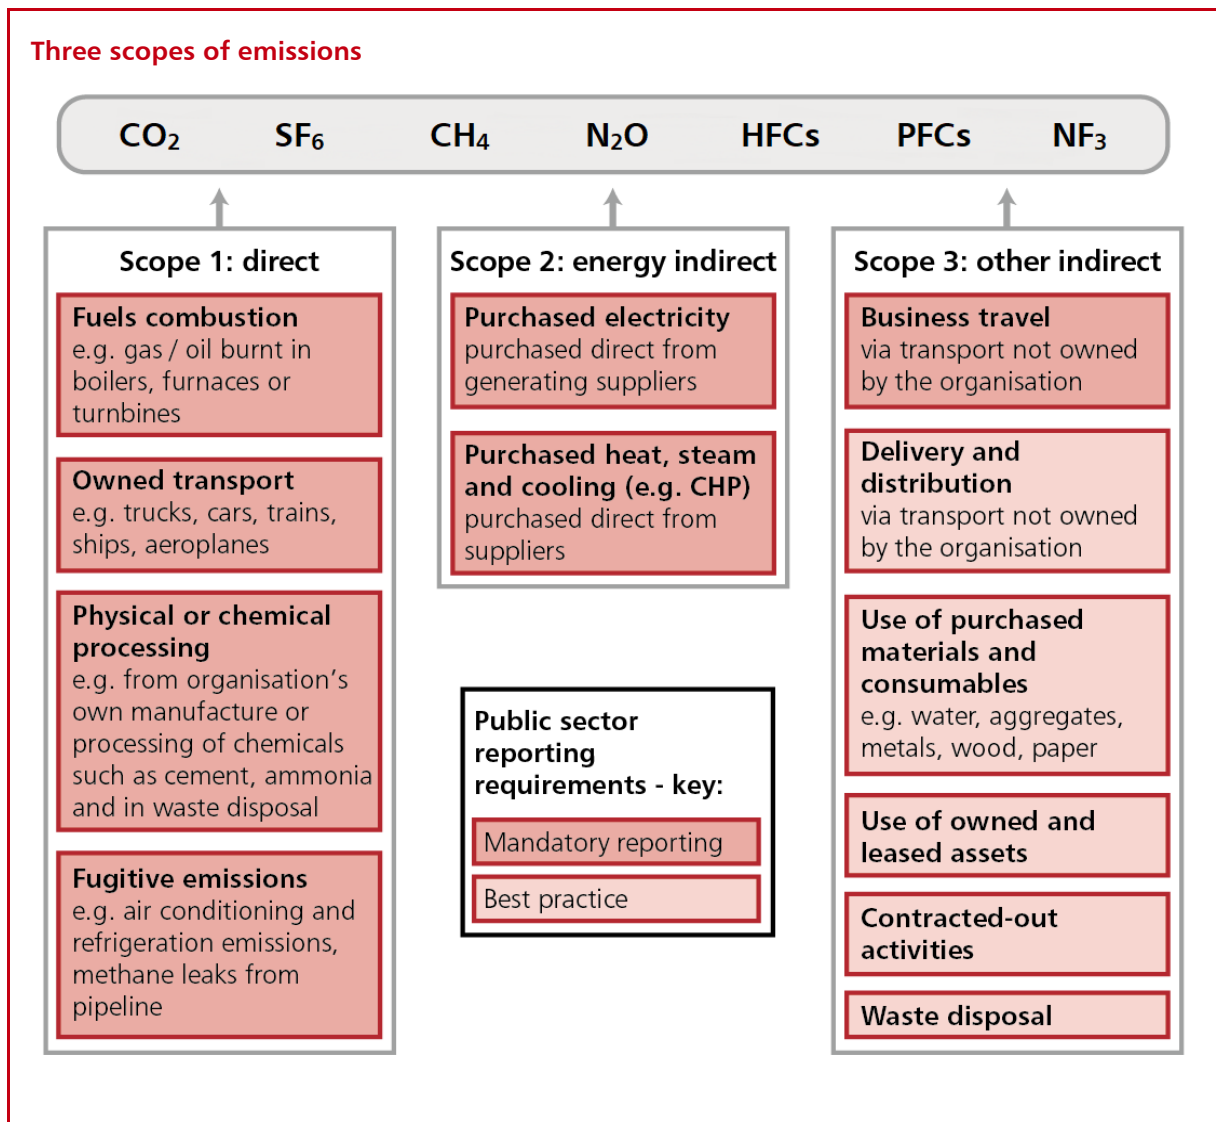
Three scopes of emissions

$CO_2$ $SF_6$ $CH_4$ $N_2O$ HFCs PFCs $NF_3$

Scope 1: direct

Fuels combustion
e.g. gas / oil burnt in boilers, furnaces or turbines

Owned transport
e.g. trucks, cars, trains, ships, aeroplanes

Physical or chemical processing
e.g. from organisation's own manufacture or processing of chemicals such as cement, ammonia and in waste disposal

Fugitive emissions
e.g. air conditioning and refrigeration emissions, methane leaks from pipeline

Scope 2: energy indirect

Purchased electricity
purchased direct from generating suppliers

Purchased heat, steam and cooling (e.g. CHP)
purchased direct from suppliers

Public sector reporting requirements - key:

Mandatory reporting

Best practice

Scope 3: other indirect

Business travel
via transport not owned by the organisation

Delivery and distribution
via transport not owned by the organisation

Use of purchased materials and consumables
e.g. water, aggregates, metals, wood, paper

Use of owned and leased assets

Contracted-out activities

Waste disposal